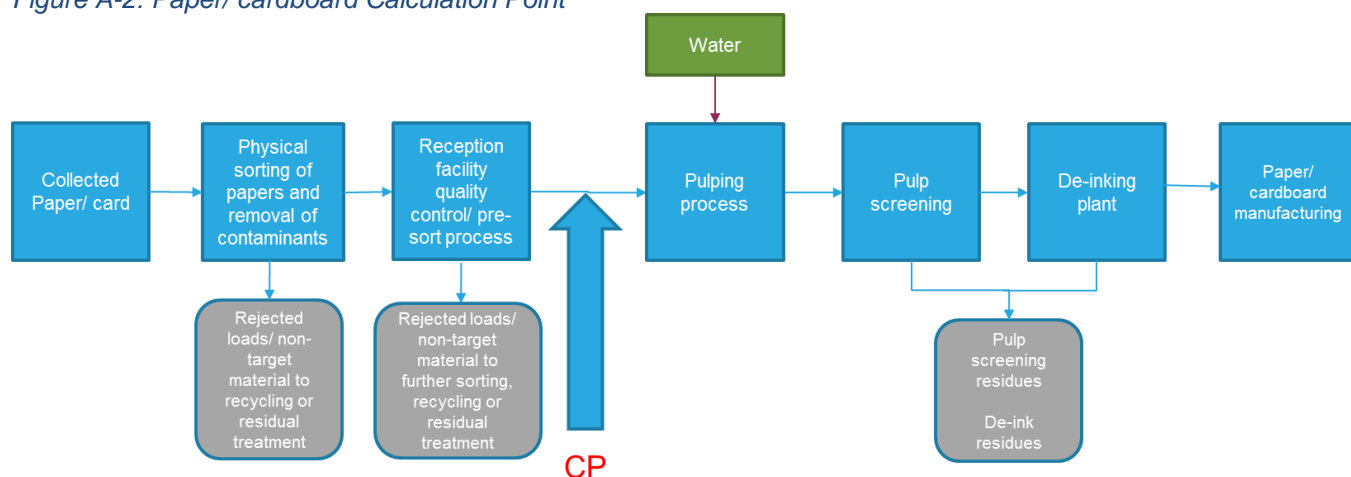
Figure A-2: Paper/ cardboard Calculation Point

Water

Collected Paper/ card

Physical sorting of papers and removal of contaminants

Reception facility quality control/ pre-sort process

Pulping process

Pulp screening

De-inking plant

Paper/ cardboard manufacturing

Rejected loads/ non-target material to recycling or residual treatment

Rejected loads/ non-target material to further sorting, recycling or residual treatment

Pulp screening residues

De-ink residues

CP